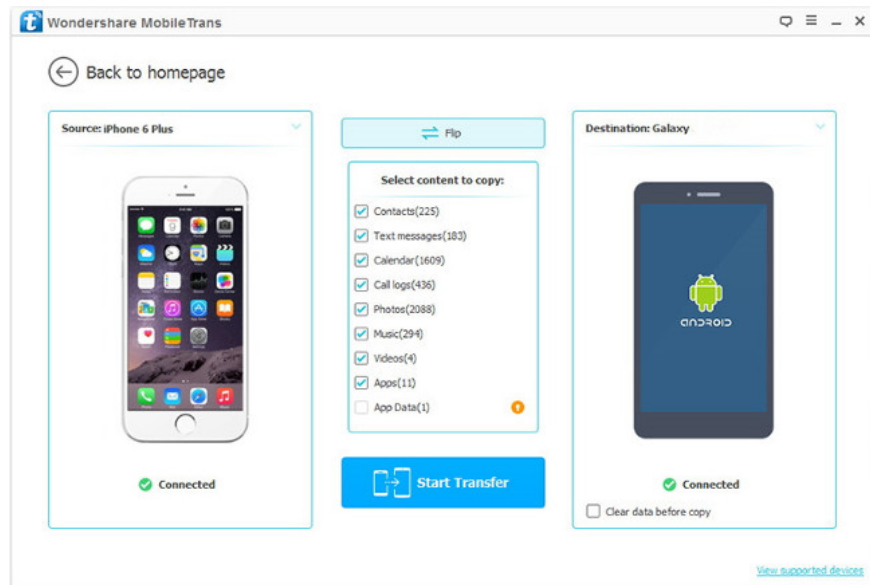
Wondershare MobileTrans

Back to homepage

Source: iPhone 6 Plus

Connected

Flip

Select content to copy:

Contacts(225)

Text messages(183)

Calendar(1609)

Call logs(436)

Photos(2088)

Music(294)

Videos(4)

Apps(11)

App Data(1)

Start Transfer

Destination: Galaxy

android

Connected

Clear data before copy

View supported devices